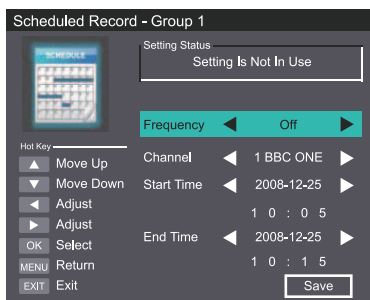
Scheduled Record - Group 1

SCHEDULE

Setting Status
Setting Is Not In Use

Frequency ◀ Off ▶

Channel ◀ 1 BBC ONE ▶

Start Time ◀ 2008-12-25 ▶

1 0 : 0 5

End Time ◀ 2008-12-25 ▶

1 0 : 1 5

Save

Hot Key
▲ Move Up
▼ Move Down
◀ Adjust
▶ Adjust
OK Select
MENU Return
EXIT Exit